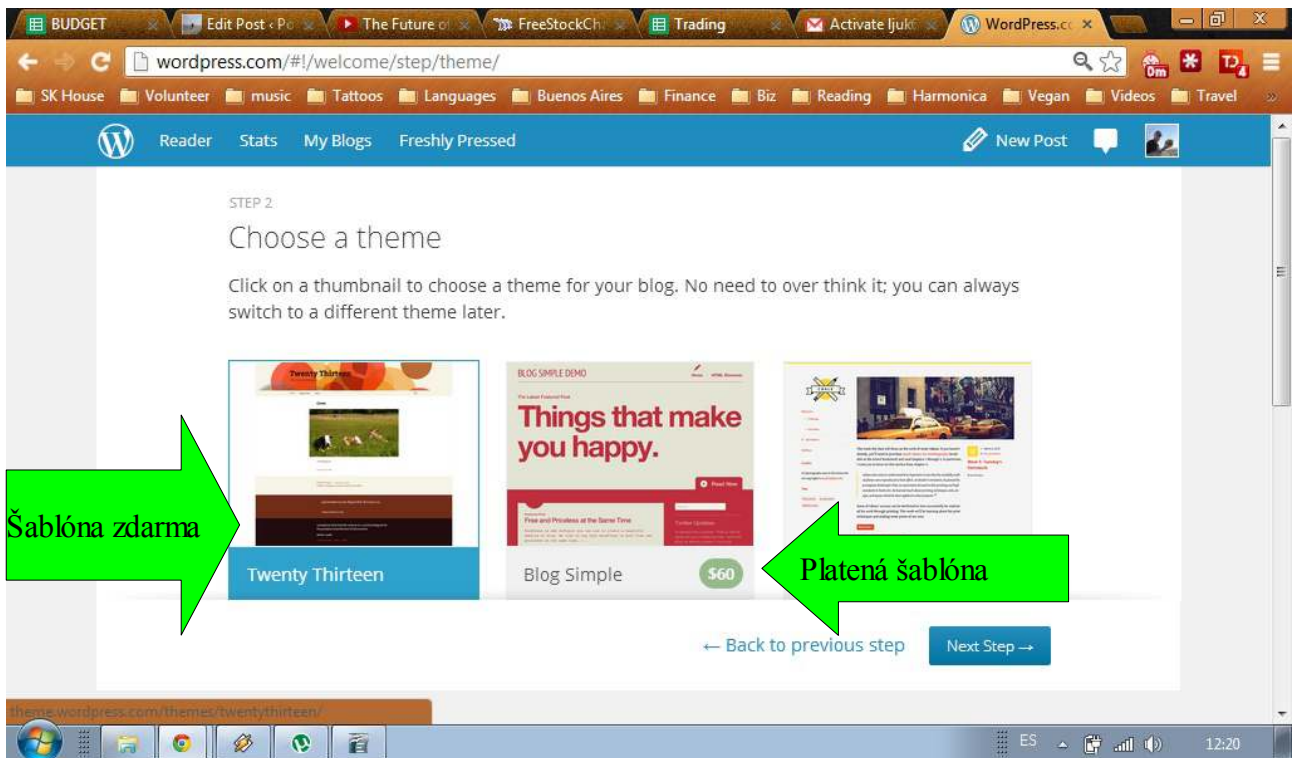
BUDGET | Edit Post ‹ Po | The Future of | FreeStockCh | Trading | Activate ljuk | WordPress.co

wordpress.com/#!/welcome/step/theme/

SK House | Volunteer | music | Tattoos | Languages | Buenos Aires | Finance | Biz | Reading | Harmonica | Vegan | Videos | Travel

Reader Stats My Blogs Freshly Pressed New Post

STEP 2

Choose a theme

Click on a thumbnail to choose a theme for your blog. No need to over think it; you can always switch to a different theme later.

Twenty Thirteen

BLOG SIMPLE DEMO

Things that make you happy.

Read More

Free and Priceless at the Same Time

Šablóna zdarma

Twenty Thirteen

Blog Simple $60

Platená šablóna

← Back to previous step

Next Step →

theme.wordpress.com/themes/twentythirteen/

ES 12:20